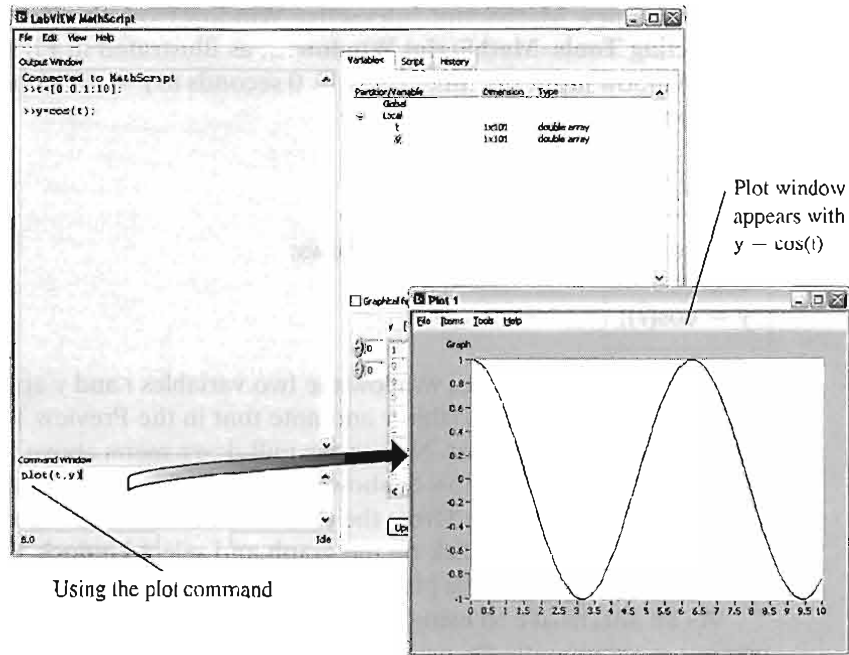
LabVIEW MathScript

File Edit View Help

Output Window

Connected to MathScript
>>t=[0:0.1:10];

>>y=cos(t);

Variables Script History

Partition/Variable Dimension Type
Global
Local
t 1x101 double array
y 1x101 double array

Graphical fi

Command Window

plot(t,y)

8.0 Idle

Plot 1

File Items Tools Help

Graph

1
0.8
0.6
0.4
0.2
0
-0.2
-0.4
-0.6
-0.8
-1

0 0.5 1 1.5 2 2.5 3 3.5 4 4.5 5 5.5 6 6.5 7 7.5 8 8.5 9 9.5 10

Plot window appears with y = cos(t)

Using the plot command